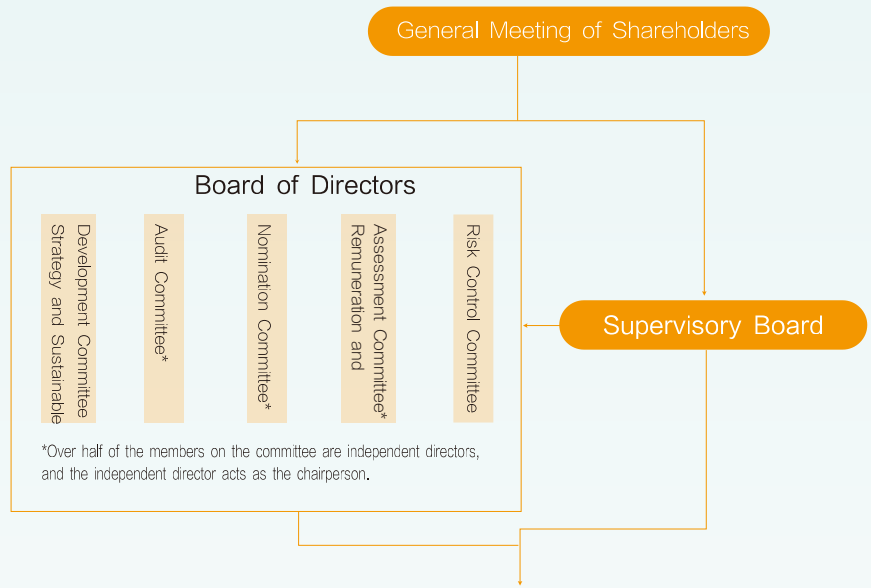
General Meeting of Shareholders

Board of Directors

Strategy and Sustainable Development Committee

Audit Committee*

Nomination Committee*

Remuneration and Assessment Committee*

Risk Control Committee

*Over half of the members on the committee are independent directors, and the independent director acts as the chairperson.

Supervisory Board